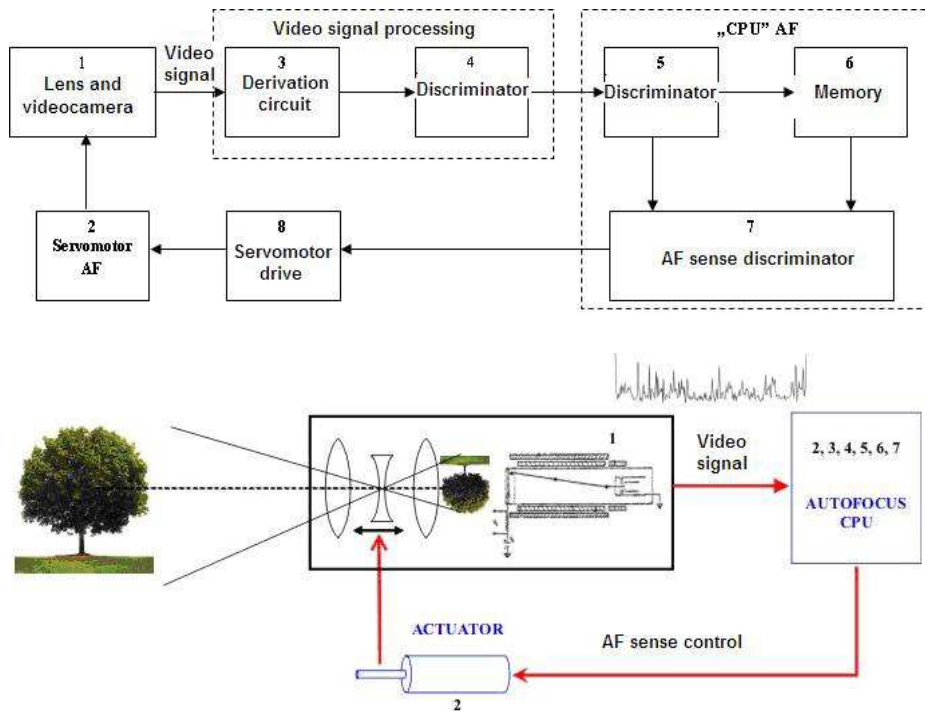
Video signal processing

„CPU" AF

1
Lens and videocamera

Video signal

3
Derivation circuit

4
Discriminator

5
Discriminator

6
Memory

2
Servomotor AF

8
Servomotor drive

7
AF sense discriminator

1

Video signal

2, 3, 4, 5, 6, 7

AUTOFOCUS CPU

ACTUATOR

AF sense control

2